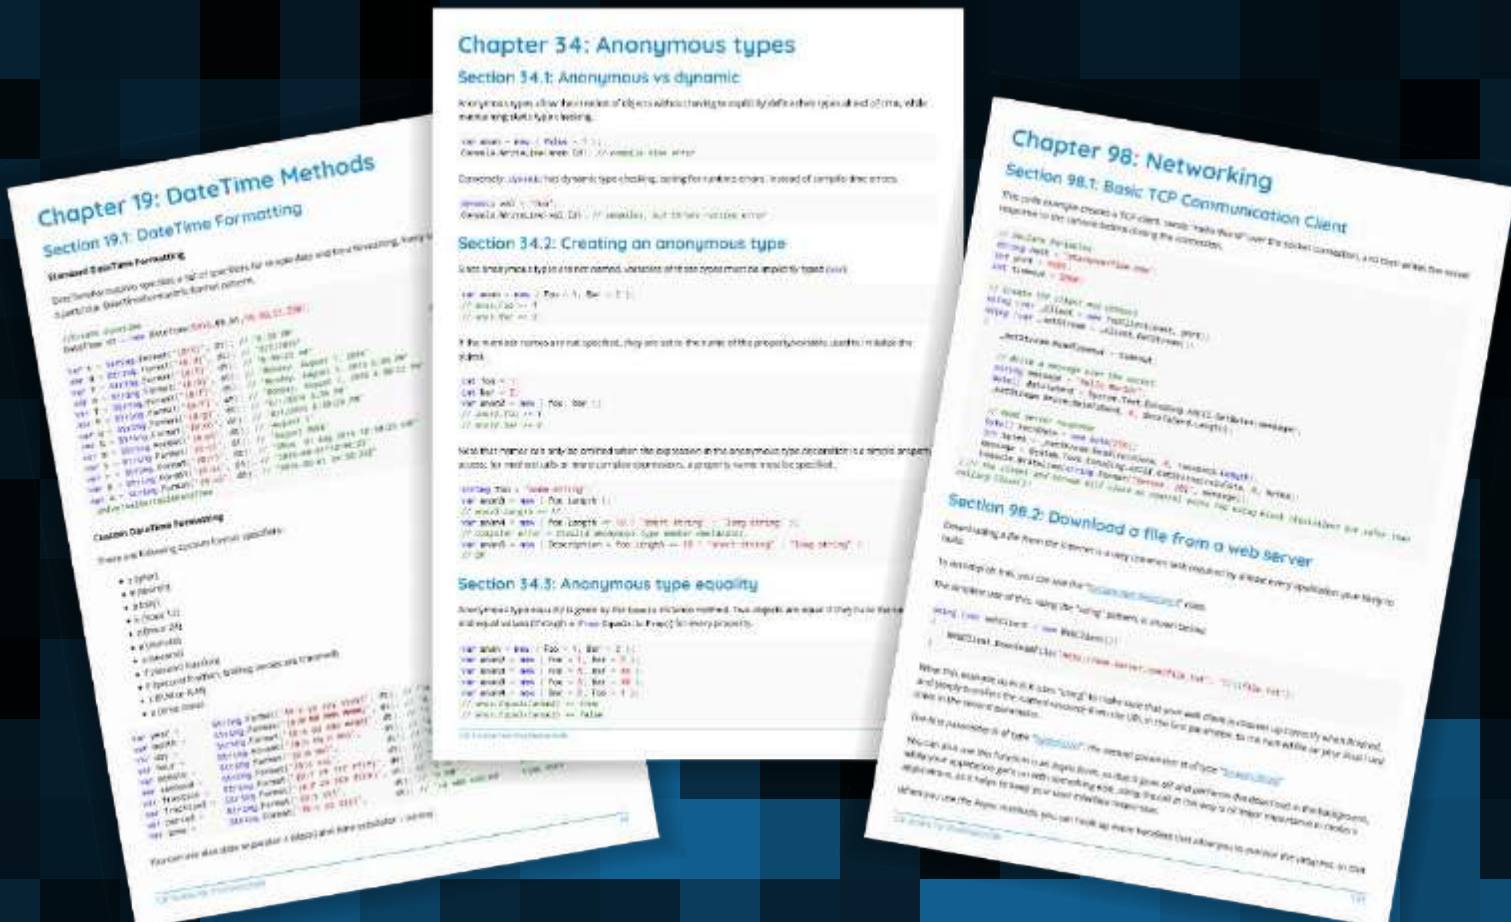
Chapter 19: DateTime Methods

Section 19.1: DateTime Formatting

Standard DateTime Formatting

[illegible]

Custom DateTime Formatting

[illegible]

Chapter 34: Anonymous types

Section 34.1: Anonymous vs dynamic

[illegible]

Section 34.2: Creating an anonymous type

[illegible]

Section 34.3: Anonymous type equality

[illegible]

Chapter 98: Networking

Section 98.1: Basic TCP Communication Client

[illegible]

Section 98.2: Download a file from a web server

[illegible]